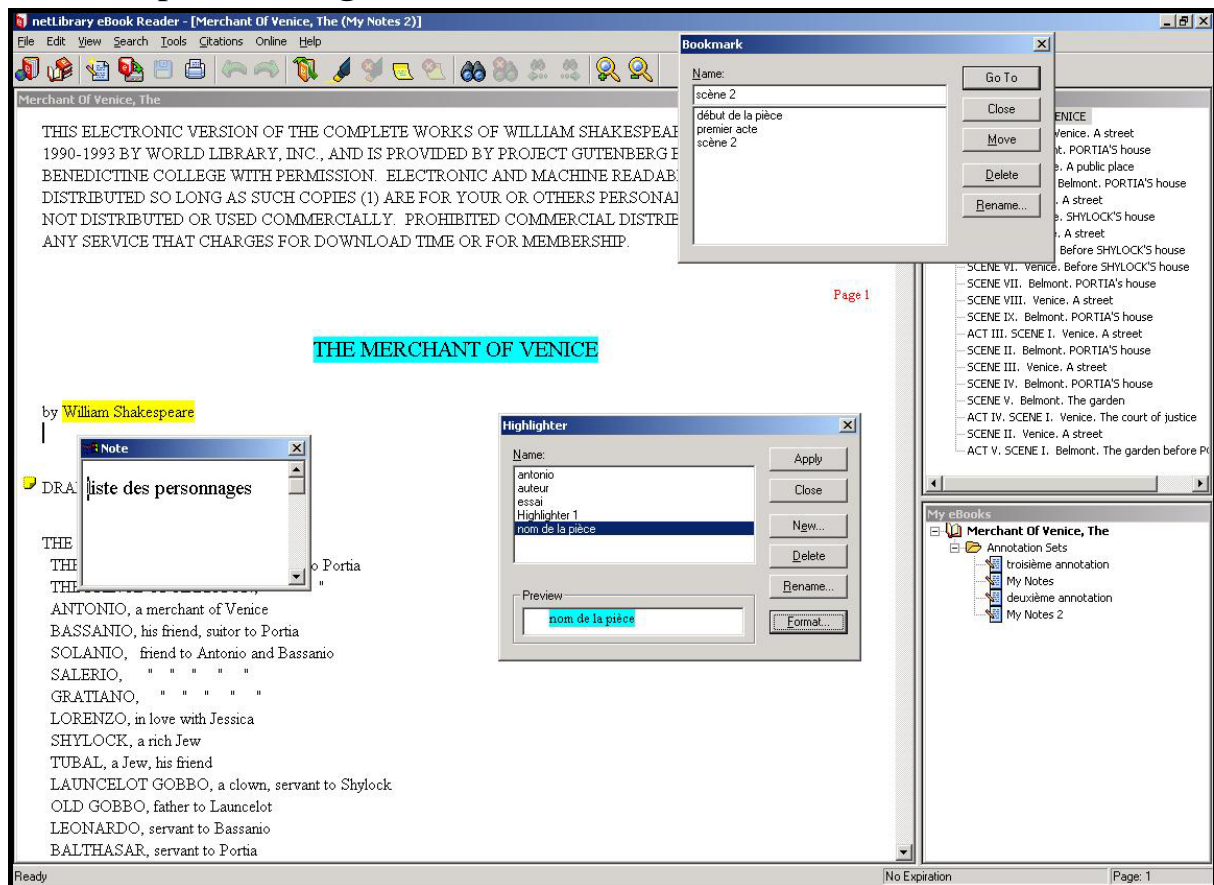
netLibrary eBook Reader - [Merchant Of Venice, The (My Notes 2)]

File Edit View Search Tools Citations Online Help

Merchant Of Venice, The

THIS ELECTRONIC VERSION OF THE COMPLETE WORKS OF WILLIAM SHAKESPEAF 1990-1993 BY WORLD LIBRARY, INC., AND IS PROVIDED BY PROJECT GUTENBERG E BENEDICTINE COLLEGE WITH PERMISSION. ELECTRONIC AND MACHINE READAB DISTRIBUTED SO LONG AS SUCH COPIES (1) ARE FOR YOUR OR OTHERS PERSONAL NOT DISTRIBUTED OR USED COMMERCIALLY. PROHIBITED COMMERCIAL DISTRIB ANY SERVICE THAT CHARGES FOR DOWNLOAD TIME OR FOR MEMBERSHIP.

Page 1

THE MERCHANT OF VENICE

by William Shakespeare

DRA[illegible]

THE
THE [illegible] o Portia
TH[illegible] "
ANTONIO, a merchant of Venice
BASSANIO, his friend, suitor to Portia
SOLANIO, friend to Antonio and Bassanio
SALERIO, " " " " "
GRATIANO, " " " " "
LORENZO, in love with Jessica
SHYLOCK, a rich Jew
TUBAL, a Jew, his friend
LAUNCELOT GOBBO, a clown, servant to Shylock
OLD GOBBO, father to Launcelot
LEONARDO, servant to Bassanio
BALTHASAR, servant to Portia

Note
liste des personnages

Bookmark
Name:
scène 2
début de la pièce
premier acte
scène 2
Go To
Close
Move
Delete
Rename...

Highlighter
Name:
antonio
auteur
essai
Highlighter 1
nom de la pièce
Preview
nom de la pièce
Apply
Close
New...
Delete
Rename...
Format...

ENICE
Venice. A street
nt. PORTIA'S house
e. A public place
Belmont. PORTIA'S house
. A street
e. SHYLOCK'S house
. A street
Before SHYLOCK'S house
SCENE VI. Venice. Before SHYLOCK'S house
SCENE VII. Belmont. PORTIA's house
SCENE VIII. Venice. A street
SCENE IX. Belmont. PORTIA'S house
ACT III. SCENE I. Venice. A street
SCENE II. Belmont. PORTIA'S house
SCENE III. Venice. A street
SCENE IV. Belmont. PORTIA'S house
SCENE V. Belmont. The garden
ACT IV. SCENE I. Venice. The court of justice
SCENE II. Venice. A street
ACT V. SCENE I. Belmont. The garden before P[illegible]

My eBooks
Merchant Of Venice, The
Annotation Sets
troisième annotation
My Notes
deuxième annotation
My Notes 2

Ready
No Expiration
Page: 1